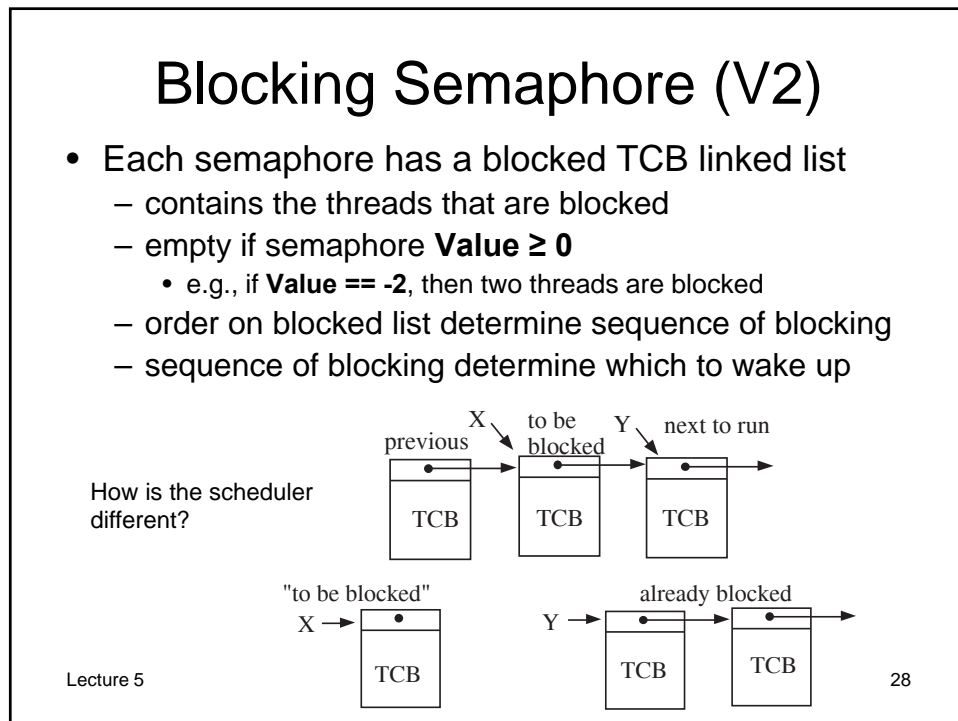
Blocking Semaphore (V2)

- Each semaphore has a blocked TCB linked list
  - contains the threads that are blocked
  - empty if semaphore **Value ≥ 0**
    - e.g., if **Value == -2**, then two threads are blocked
  - order on blocked list determine sequence of blocking
  - sequence of blocking determine which to wake up

X
to be blocked
Y
next to run
previous

TCB
TCB
TCB

How is the scheduler different?

"to be blocked"
X
TCB

already blocked
Y
TCB
TCB

Lecture 5

28